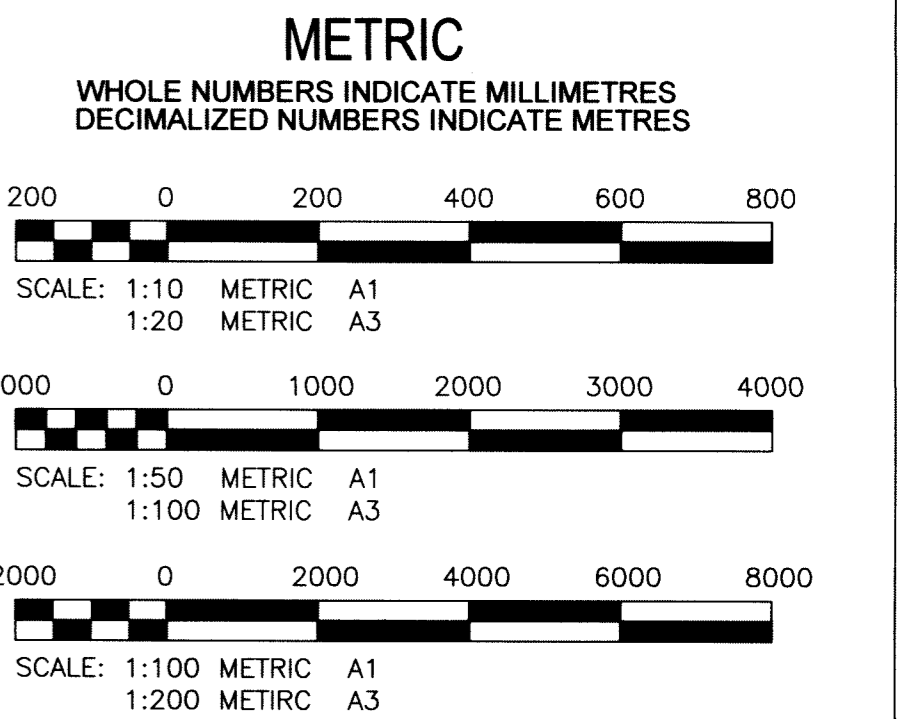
METRIC
WHOLE NUMBERS INDICATE MILLIMETRES
DECIMALIZED NUMBERS INDICATE METRES

200 0 200 400 600 800

SCALE: 1:10 METRIC A1
1:20 METRIC A3

000 0 1000 2000 3000 4000

SCALE: 1:50 METRIC A1
1:100 METRIC A3

2000 0 2000 4000 6000 8000

SCALE: 1:100 METRIC A1
1:200 METIRC A3